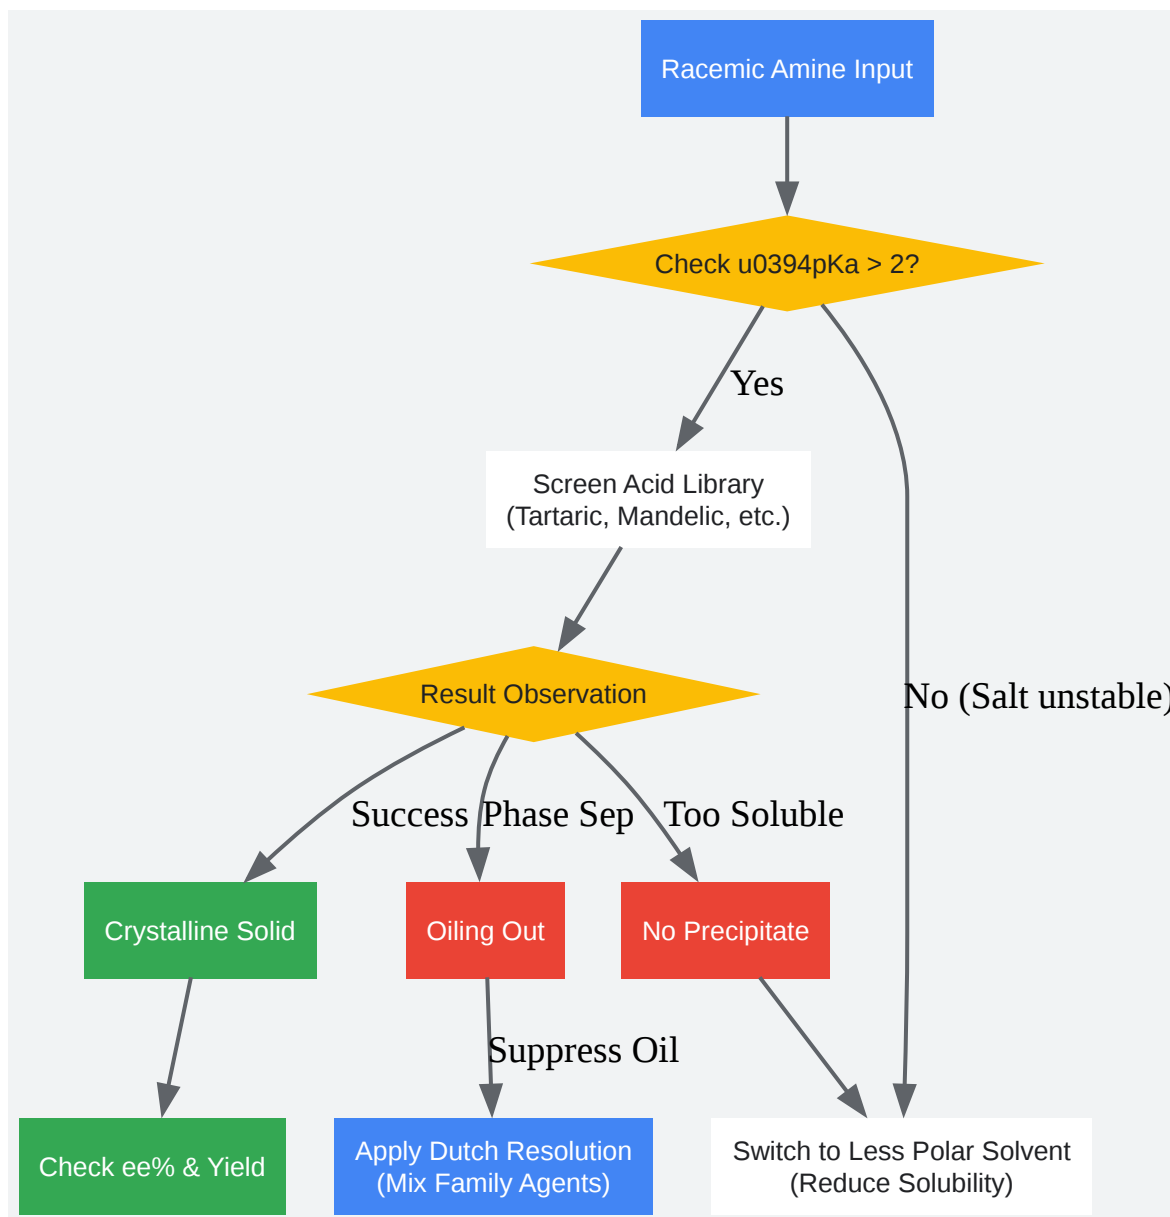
Racemic Amine Input

Check u0394pKa > 2?

Yes

No (Salt unstable)

Screen Acid Library
(Tartaric, Mandelic, etc.)

Result Observation

Success

Phase Sep

Too Soluble

Crystalline Solid

Oiling Out

No Precipitate

Suppress Oil

Check ee% & Yield

Apply Dutch Resolution
(Mix Family Agents)

Switch to Less Polar Solvent
(Reduce Solubility)